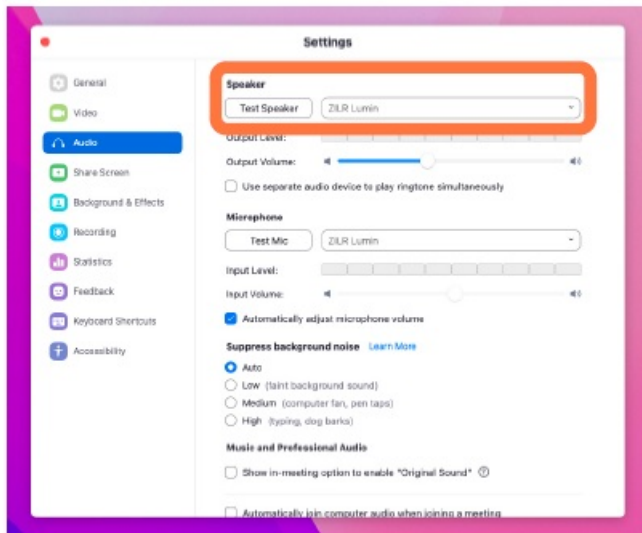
Settings

General
Video
Audio
Share Screen
Background & Effects
Recording
Statistics
Feedback
Keyboard Shortcuts
Accessibility

Speaker
Test Speaker
ZILR Lumin
Output Level:
Output Volume:
Use separate audio device to play ringtone simultaneously

Microphone
Test Mic
ZILR Lumin
Input Level:
Input Volume:
Automatically adjust microphone volume

Suppress background noise Learn More
Auto
Low (faint background sound)
Medium (computer fan, pen taps)
High (typing, dog barks)

Music and Professional Audio
Show in-meeting option to enable "Original Sound"

Automatically join computer audio when joining a meeting